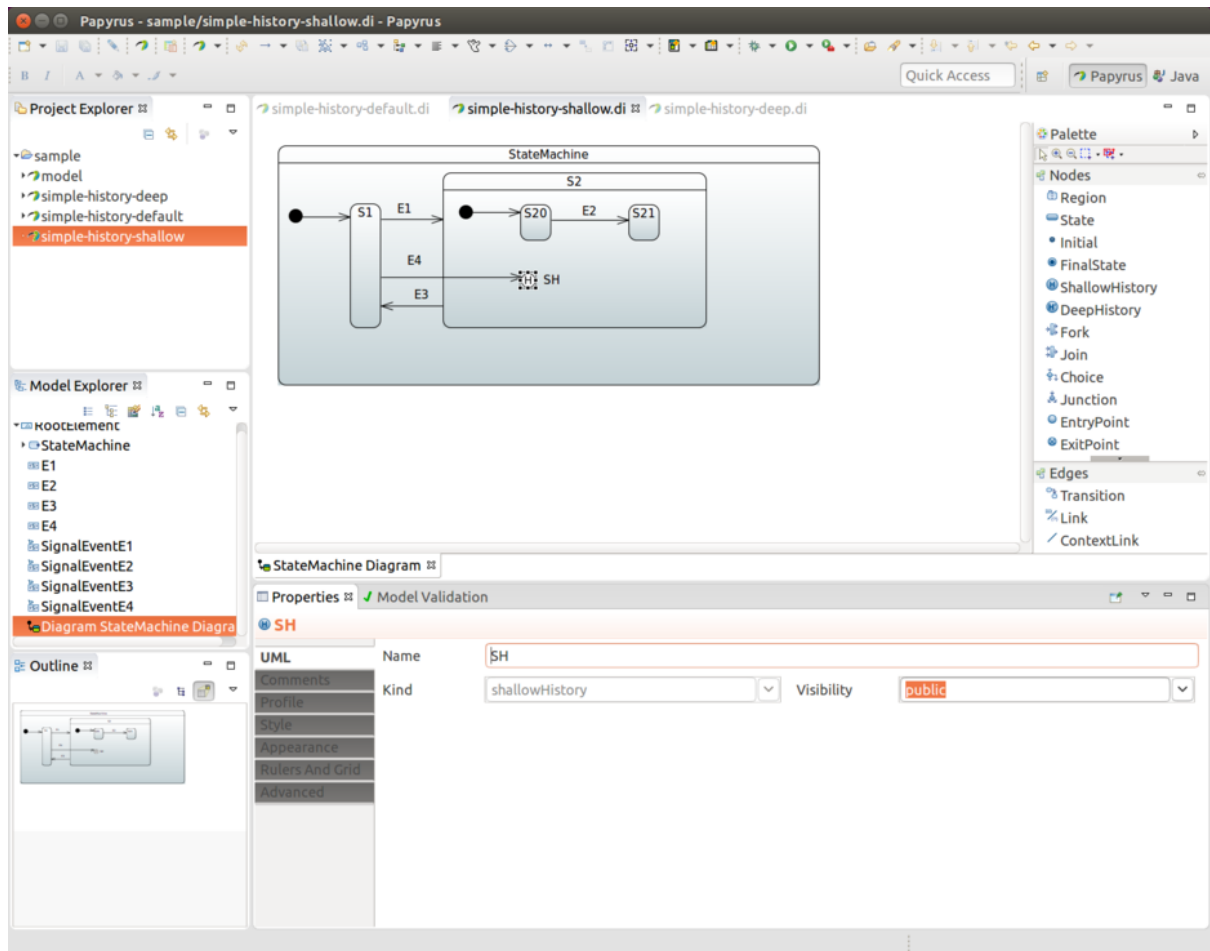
Papyrus - sample/simple-history-shallow.di - Papyrus

B I A

Quick Access

Papyrus Java

Project Explorer

sample
model
simple-history-deep
simple-history-default
simple-history-shallow

simple-history-default.di simple-history-shallow.di simple-history-deep.di

StateMachine

S2

S1 E1 S20 E2 S21

E4

SH

E3

Palette

Nodes
Region
State
Initial
FinalState
ShallowHistory
DeepHistory
Fork
Join
Choice
Junction
EntryPoint
ExitPoint

Edges
Transition
Link
ContextLink

Model Explorer

RootElement
StateMachine
E1
E2
E3
E4
SignalEventE1
SignalEventE2
SignalEventE3
SignalEventE4
Diagram StateMachine Diagra

StateMachine Diagram

Properties Model Validation

SH

UML
Comments
Profile
Style
Appearance
Rulers And Grid
Advanced

Name SH

Kind shallowHistory

Visibility public

Outline